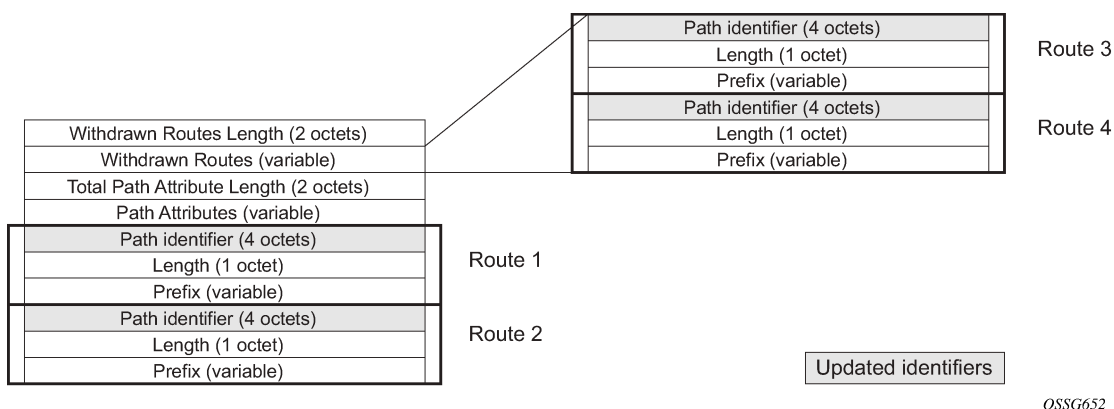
Path identifier (4 octets)
Length (1 octet)
Prefix (variable)
Route 3

Path identifier (4 octets)
Length (1 octet)
Prefix (variable)
Route 4

Withdrawn Routes Length (2 octets)
Withdrawn Routes (variable)
Total Path Attribute Length (2 octets)
Path Attributes (variable)

Path identifier (4 octets)
Length (1 octet)
Prefix (variable)
Route 1

Path identifier (4 octets)
Length (1 octet)
Prefix (variable)
Route 2

Updated identifiers

OSSG652